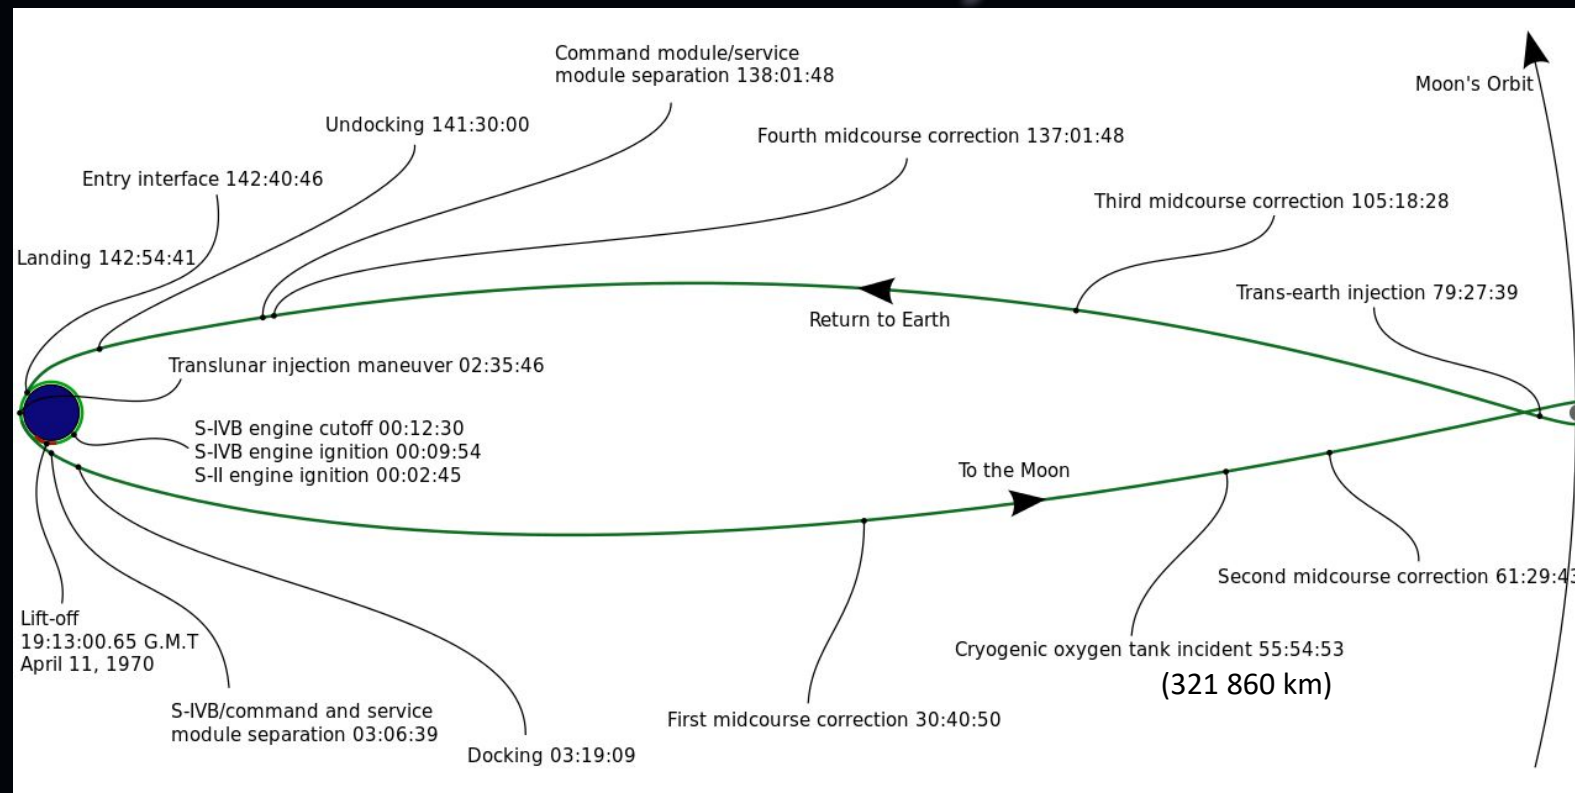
Command module/service module separation 138:01:48

Moon's Orbit

Undocking 141:30:00

Fourth midcourse correction 137:01:48

Entry interface 142:40:46

Third midcourse correction 105:18:28

Landing 142:54:41

Trans-earth injection 79:27:39

Return to Earth

Translunar injection maneuver 02:35:46

S-IVB engine cutoff 00:12:30
S-IVB engine ignition 00:09:54
S-II engine ignition 00:02:45

To the Moon

Second midcourse correction 61:29:4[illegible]

Lift-off
19:13:00.65 G.M.T
April 11, 1970

Cryogenic oxygen tank incident 55:54:53
(321 860 km)

S-IVB/command and service module separation 03:06:39

First midcourse correction 30:40:50

Docking 03:19:09